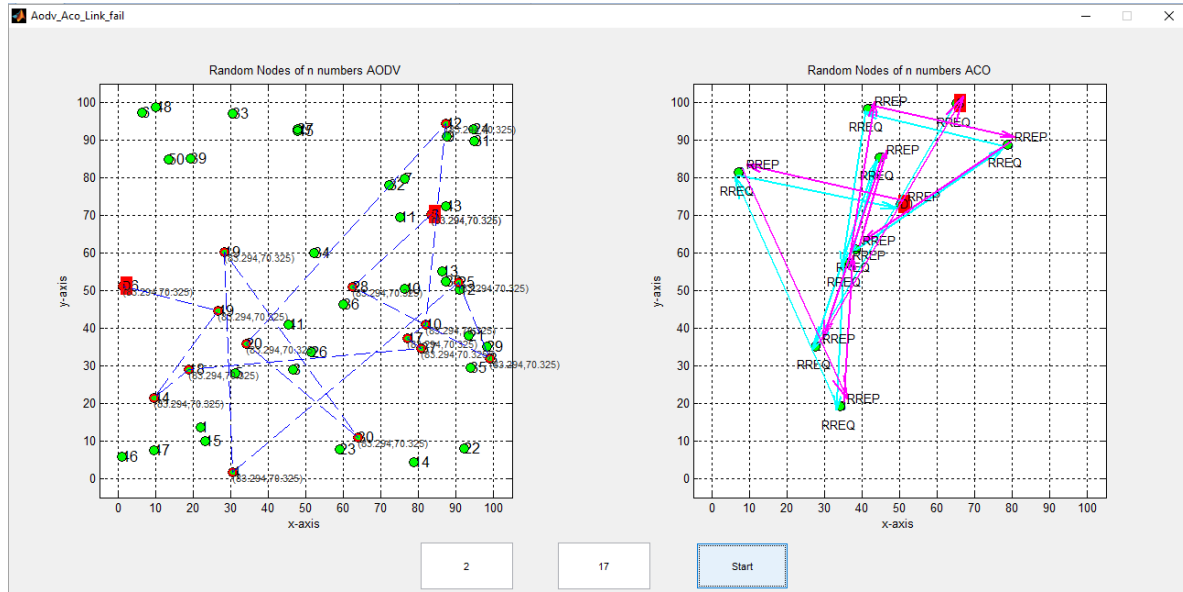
Aodv_Aco_Link_fail

Random Nodes of n numbers AODV

y-axis
x-axis

100
90
80
70
60
50
40
30
20
10
0

0 10 20 30 40 50 60 70 80 90 100

18
33
37
42
24
31
50
39
32
1
43
(83.294,70.325)
29
34
(83.294,70.325)
13
6
28
49
25
(83.294,70.325)
(83.294,70.325)
9
(83.294,70.325)
11
36
10
(83.294,70.325)
20
26
7
(83.294,70.325)
21
29
8
(83.294,70.325)
(83.294,70.325)
5
(83.294,70.325)
14
(83.294,70.325)
30
(83.294,70.325)
15
17
3
22
16
4
(83.294,70.325)

Random Nodes of n numbers ACO

y-axis
x-axis

100
90
80
70
60
50
40
30
20
10
0

0 10 20 30 40 50 60 70 80 90 100

RREP
RREQ
RREQ
RREP
RREP
RREP
RREQ
RREQ
RREQ
RREP
RREP
RREP
RREQ
RREQ
RREP
RREQ
RREP
RREQ

2
17
Start